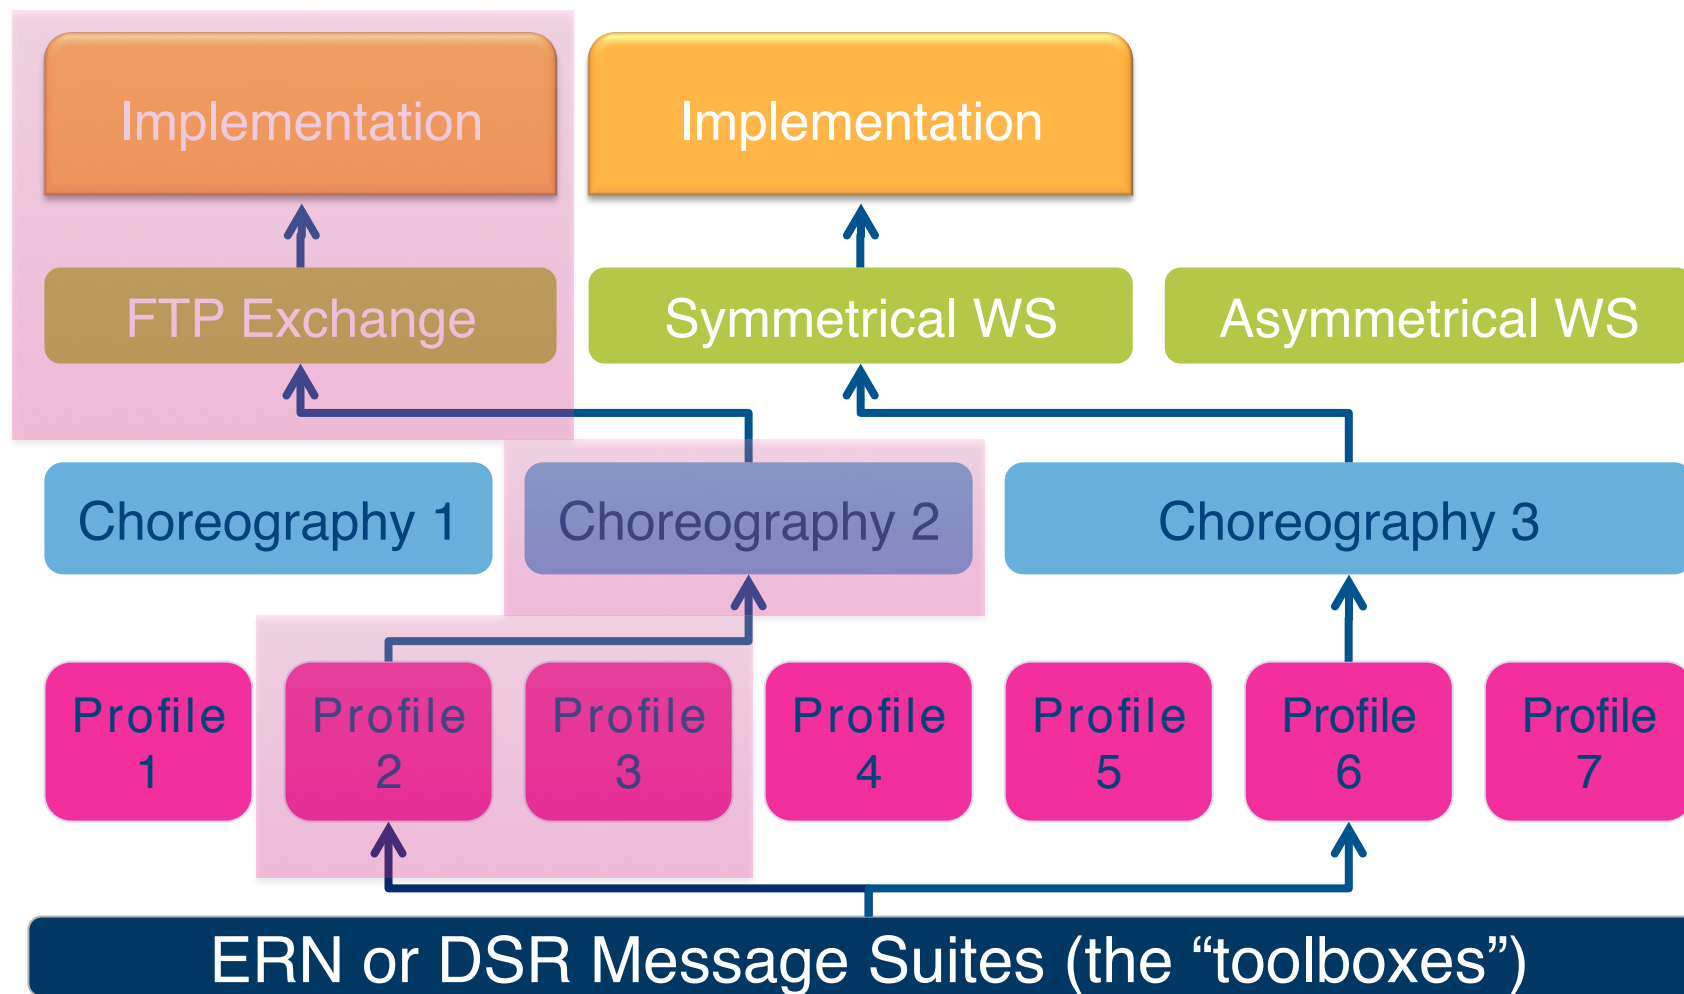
Implementation

Implementation

FTP Exchange

Symmetrical WS

Asymmetrical WS

Choreography 1

Choreography 2

Choreography 3

Profile 1

Profile 2

Profile 3

Profile 4

Profile 5

Profile 6

Profile 7

ERN or DSR Message Suites (the “toolboxes”)